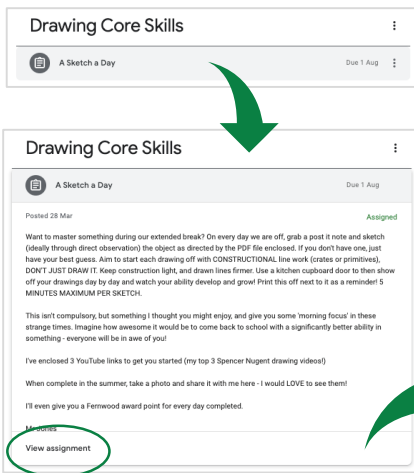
Drawing Core Skills

A Sketch a Day

Due 1 Aug

Drawing Core Skills

A Sketch a Day

Due 1 Aug

Posted 28 Mar

Assigned

Want to master something during our extended break? On every day we are off, grab a post it note and sketch (ideally through direct observation) the object as directed by the PDF file enclosed. If you don't have one, just have your best guess. Aim to start each drawing off with CONSTRUCTIONAL line work (crates or primitives), DON'T JUST DRAW IT. Keep construction light, and drawn lines firmer. Use a kitchen cupboard door to then show off your drawings day by day and watch your ability develop and grow! Print this off next to it as a reminder! 5 MINUTES MAXIMUM PER SKETCH.

This isn't compulsory, but something I thought you might enjoy, and give you some 'morning focus' in these strange times. Imagine how awesome it would be to come back to school with a significantly better ability in something - everyone will be in awe of you!

I've enclosed 3 YouTube links to get you started (my top 3 Spencer Nugent drawing videos!)

When complete in the summer, take a photo and share it with me here - I would LOVE to see them!

I'll even give you a Fernwood award point for every day completed.

Mr Jones

View assignment